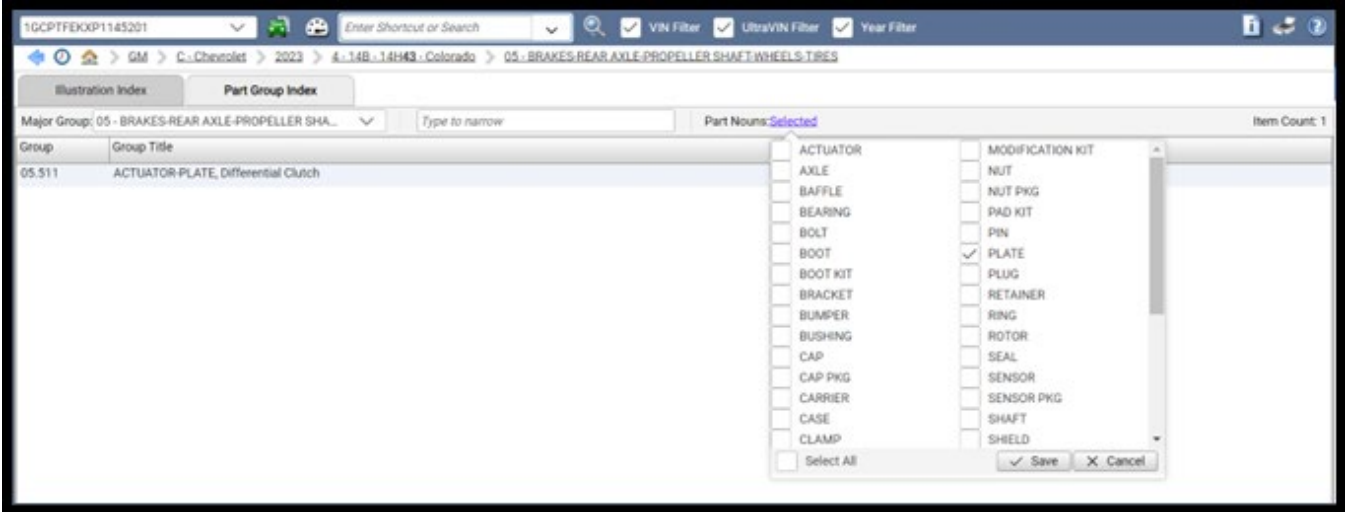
1GCPTFEKXP1145201

Enter Shortcut or Search

VIN Filter

UltraVIN Filter

Year Filter

GM > C - Chevrolet > 2023 > 4 - 14B - 14H43 - Colorado > 05 - BRAKES-REAR AXLE-PROPELLER SHAFT-WHEELS-TIRES

Illustration Index

Part Group Index

Major Group: 05 - BRAKES-REAR AXLE-PROPELLER SHA...

Type to narrow

Part Nouns:Selected

Item Count: 1

| Group | Group Title |
|---|---|
| 05.511 | ACTUATOR-PLATE, Differential Clutch |

ACTUATOR
AXLE
BAFFLE
BEARING
BOLT
BOOT
BOOT KIT
BRACKET
BUMPER
BUSHING
CAP
CAP PKG
CARRIER
CASE
CLAMP

MODIFICATION KIT
NUT
NUT PKG
PAD KIT
PIN
PLATE
PLUG
RETAINER
RING
ROTOR
SEAL
SENSOR
SENSOR PKG
SHAFT
SHIELD

Select All

Save

Cancel